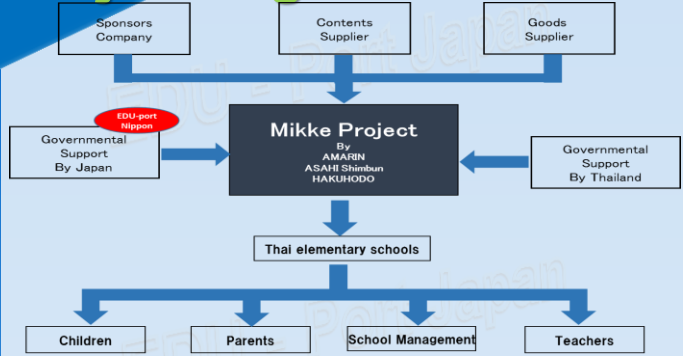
Sponsors Company

Contents Supplier

Goods Supplier

EDU-port Nippon

Governmental Support By Japan

Mikke Project

By
AMARIN
ASAHI Shimbun
HAKUHODO

Governmental Support By Thailand

Thai elementary schools

Children

Parents

School Management

Teachers

EDU - Port Japan